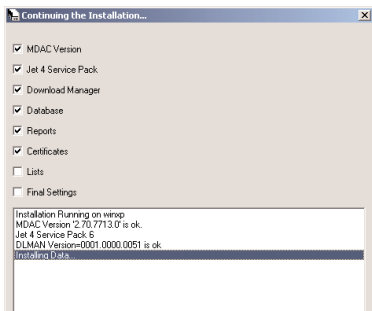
Continuing the Installation...

X

MDAC Version

Jet 4 Service Pack

Download Manager

Database

Reports

Certificates

Lists

Final Settings

Installation Running on winxp
MDAC Version '2.70.7713.0' is ok.
Jet 4 Service Pack 6
DLMAN Version=0001.0000.0051 is ok
Installing Data...